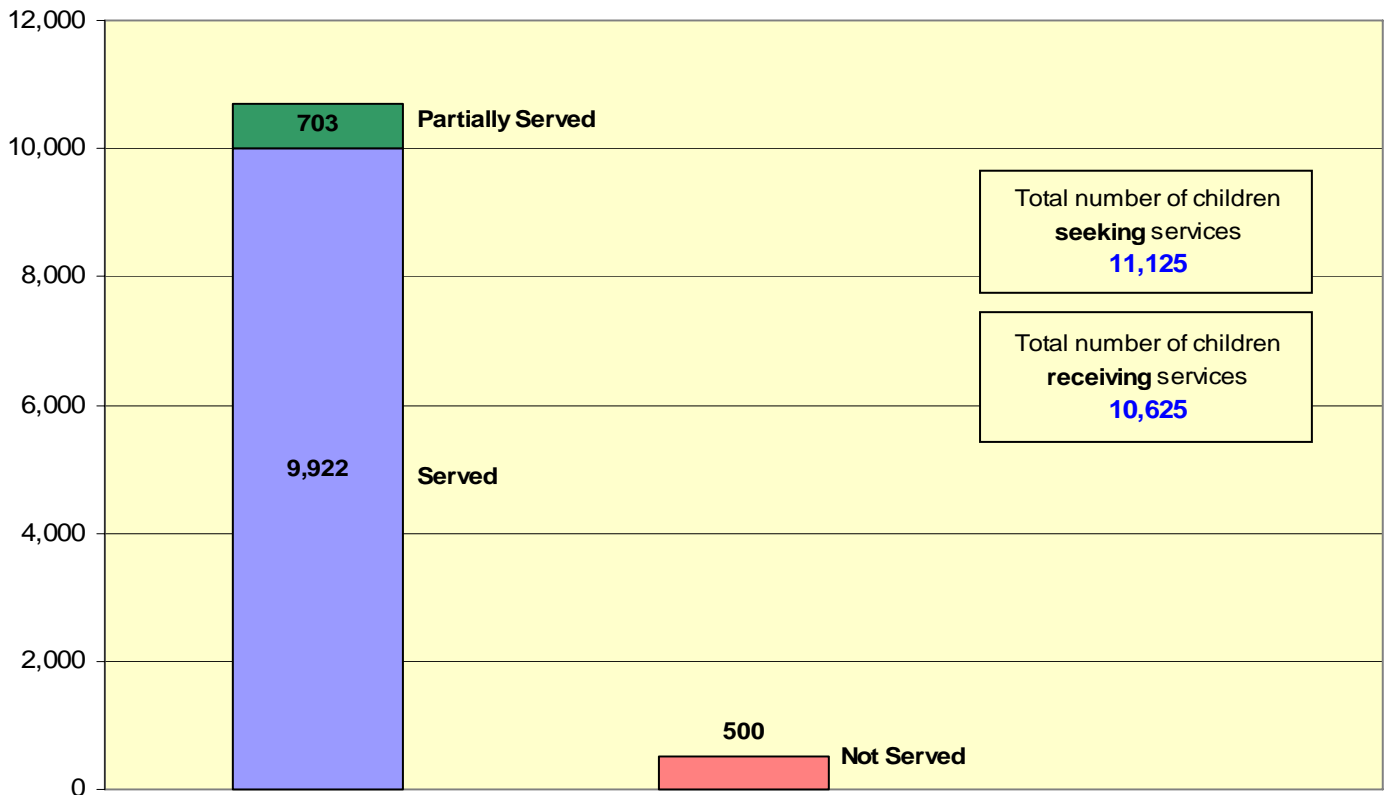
12,000
10,000
8,000
6,000
4,000
2,000
0

703
Partially Served

9,922
Served

500
Not Served

Total number of children **seeking** services
11,125

Total number of children **receiving** services
10,625